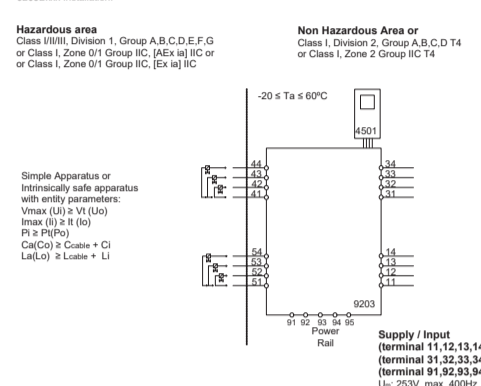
Hazardous area
Class I/II/III, Division 1, Group A,B,C,D,E,F,G or Class I, Zone 0/1 Group IIC, [AEx ia] IIC or or Class I, Zone 0/1 Group IIC, [Ex ia] IIC

Non Hazardous Area or
Class I, Division 2, Group A,B,C,D T4 or Class I, Zone 2 Group IIC T4

-20 ≤ Ta ≤ 60ºC

4501

44
43
42
41

34
33
32
31

Simple Apparatus or Intrinsically safe apparatus with entity parameters:
Vmax (Ui) ≥ Vt (Uo)
Imax (Ii) ≥ It (Io)
Pi ≥ Pt(Po)
Ca(Co) ≥ Ccable + Ci
La(Lo) ≥ Lcable + Li

54
53
52
51

14
13
12
11

9203

91 92 93 94 95
Power Rail

Supply / Input
(terminal 11,12,13,1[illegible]
(terminal 31,32,33,3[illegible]
(terminal 91,92,93,9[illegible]
$U_m$: 253V, max. 400Hz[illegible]